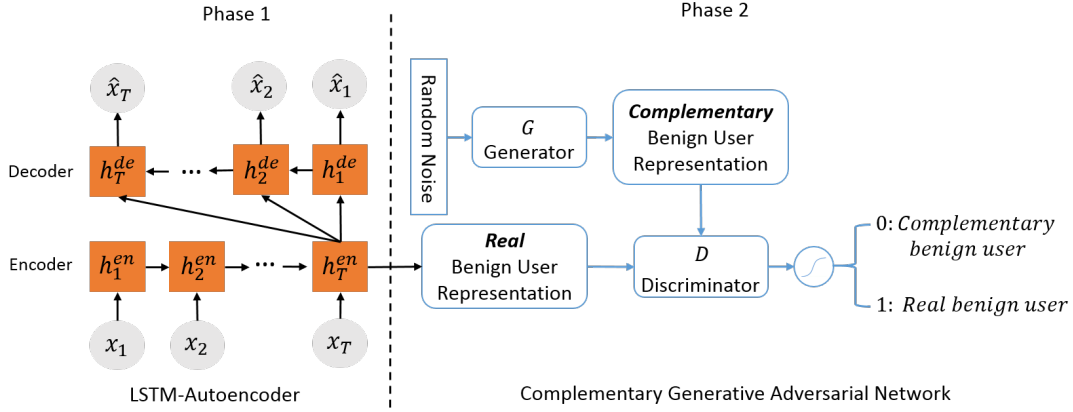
Phase 1

Phase 2

$\hat{x}_T$ $\hat{x}_2$ $\hat{x}_1$

Decoder $h_T^{de}$ ··· $h_2^{de}$ $h_1^{de}$

Encoder $h_1^{en}$ $h_2^{en}$ ··· $h_T^{en}$

$x_1$ $x_2$ $x_T$

LSTM-Autoencoder

Random Noise

$G$
Generator

**Complementary**
Benign User
Representation

**Real**
Benign User
Representation

$D$
Discriminator

0: *Complementary benign user*

1: *Real benign user*

Complementary Generative Adversarial Network